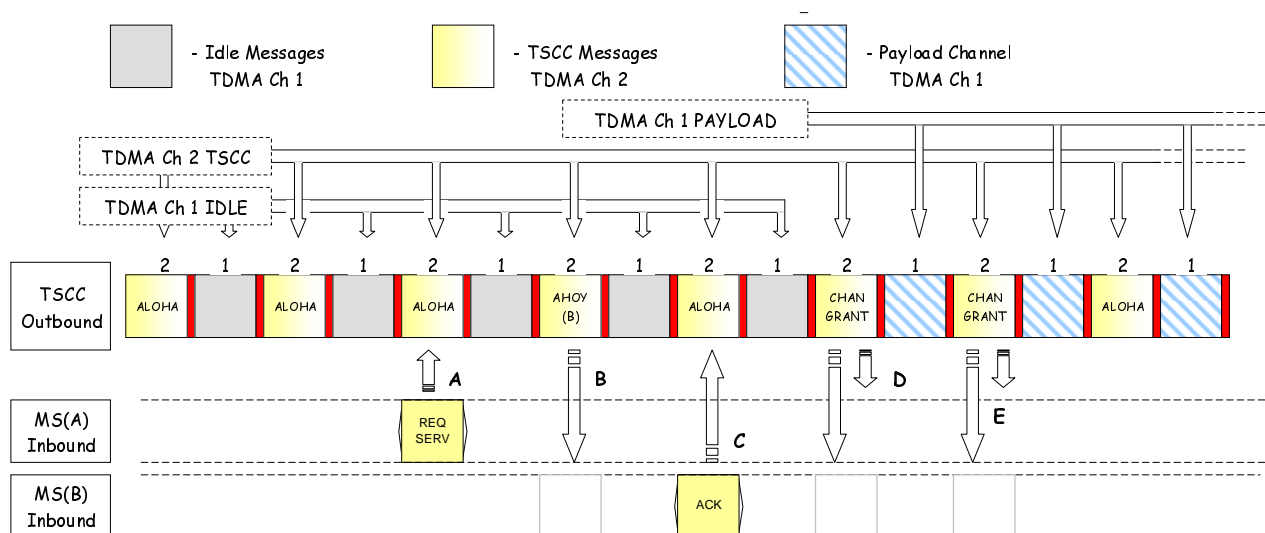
- Idle Messages
TDMA Ch 1

- TSCC Messages
TDMA Ch 2

- Payload Channel
TDMA Ch 1

TDMA Ch 1 PAYLOAD

TDMA Ch 2 TSCC

TDMA Ch 1 IDLE

TSCC Outbound

| 2 | 1 | 2 | 1 | 2 | 1 | 2 | 1 | 2 | 1 | 2 | 1 | 2 | 1 | 2 | 1 |
|---|---|---|---|---|---|---|---|---|---|---|---|---|---|---|---|
| ALOHA | | ALOHA | | ALOHA | | AHOY (B) | | ALOHA | | CHAN GRANT | | CHAN GRANT | | ALOHA | |

A
B
C
D
E

MS(A) Inbound

REQ SERV

MS(B) Inbound

ACK